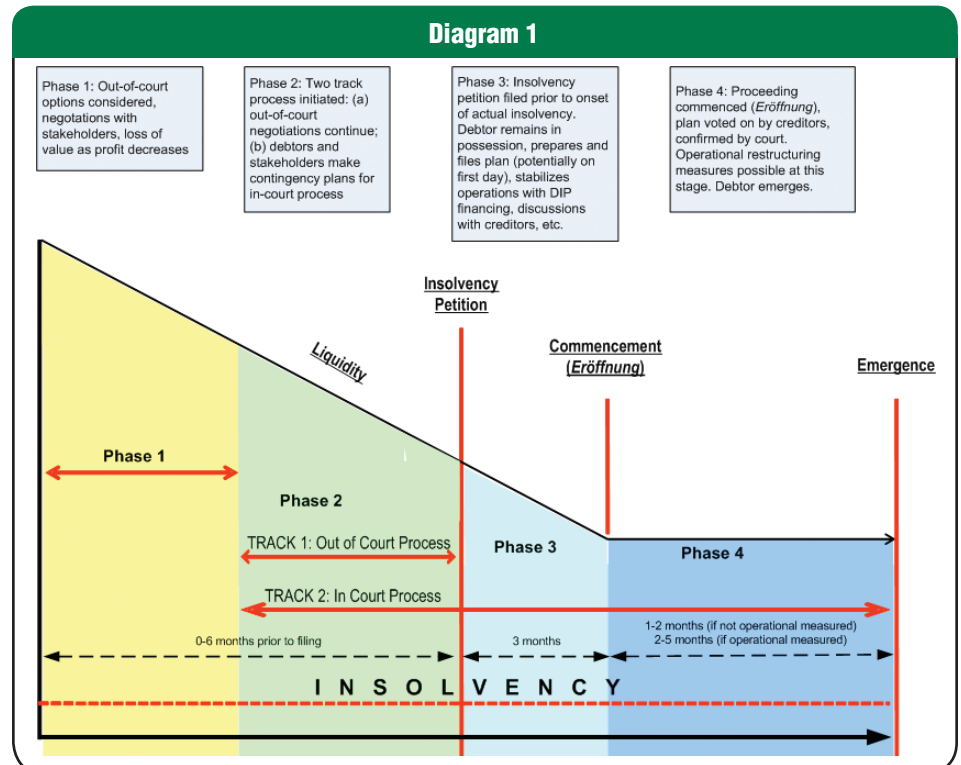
Diagram 1

Phase 1: Out-of-court options considered, negotiations with stakeholders, loss of value as profit decreases

Phase 2: Two track process initiated: (a) out-of-court negotiations continue; (b) debtors and stakeholders make contingency plans for in-court process

Phase 3: Insolvency petition filed prior to onset of actual insolvency. Debtor remains in possession, prepares and files plan (potentially on first day), stabilizes operations with DIP financing, discussions with creditors, etc.

Phase 4: Proceeding commenced (*Eröffnung*), plan voted on by creditors, confirmed by court. Operational restructuring measures possible at this stage. Debtor emerges.

Insolvency Petition

Liquidity

Commencement (*Eröffnung*)

Emergence

Phase 1

Phase 2

TRACK 1: Out of Court Process

Phase 3

Phase 4

TRACK 2: In Court Process

0-6 months prior to filing

3 months

1-2 months (if not operational measured)
2-5 months (if operational measured)

I N S O L V E N C Y